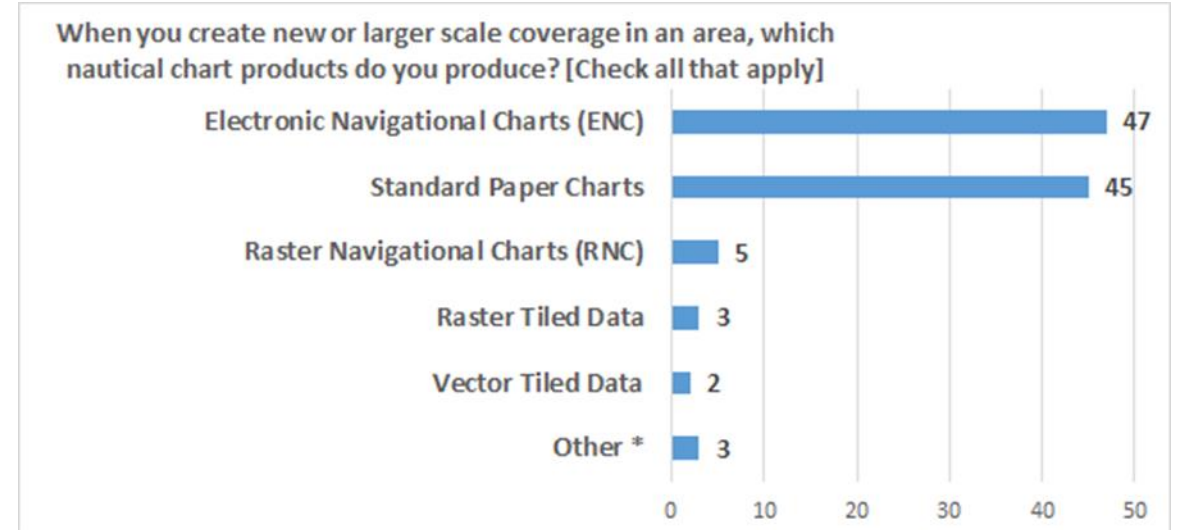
When you create new or larger scale coverage in an area, which nautical chart products do you produce? [Check all that apply]

Electronic Navigational Charts (ENC) 47
Standard Paper Charts 45
Raster Navigational Charts (RNC) 5
Raster Tiled Data 3
Vector Tiled Data 2
Other * 3

0 10 20 30 40 50